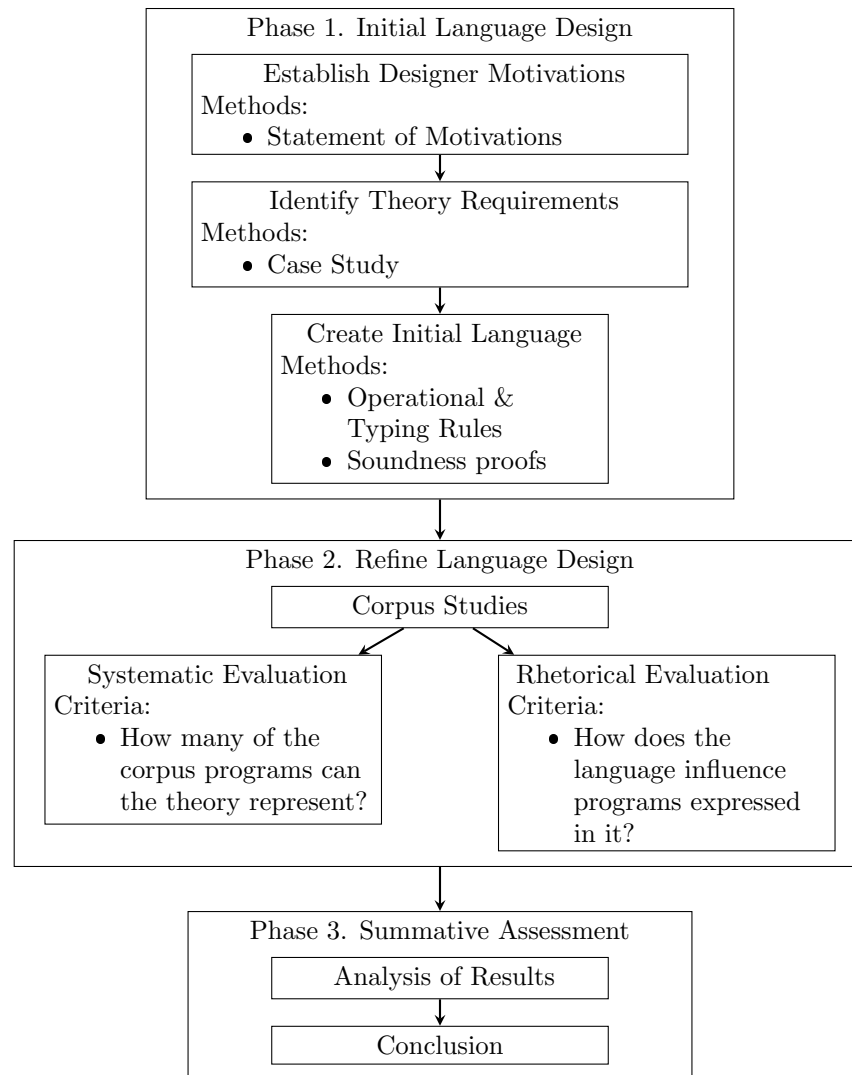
Phase 1. Initial Language Design

Establish Designer Motivations
Methods:
• Statement of Motivations

Identify Theory Requirements
Methods:
• Case Study

Create Initial Language
Methods:
• Operational & Typing Rules
• Soundness proofs

Phase 2. Refine Language Design

Corpus Studies

Systematic Evaluation
Criteria:
• How many of the corpus programs can the theory represent?

Rhetorical Evaluation
Criteria:
• How does the language influence programs expressed in it?

Phase 3. Summative Assessment

Analysis of Results

Conclusion